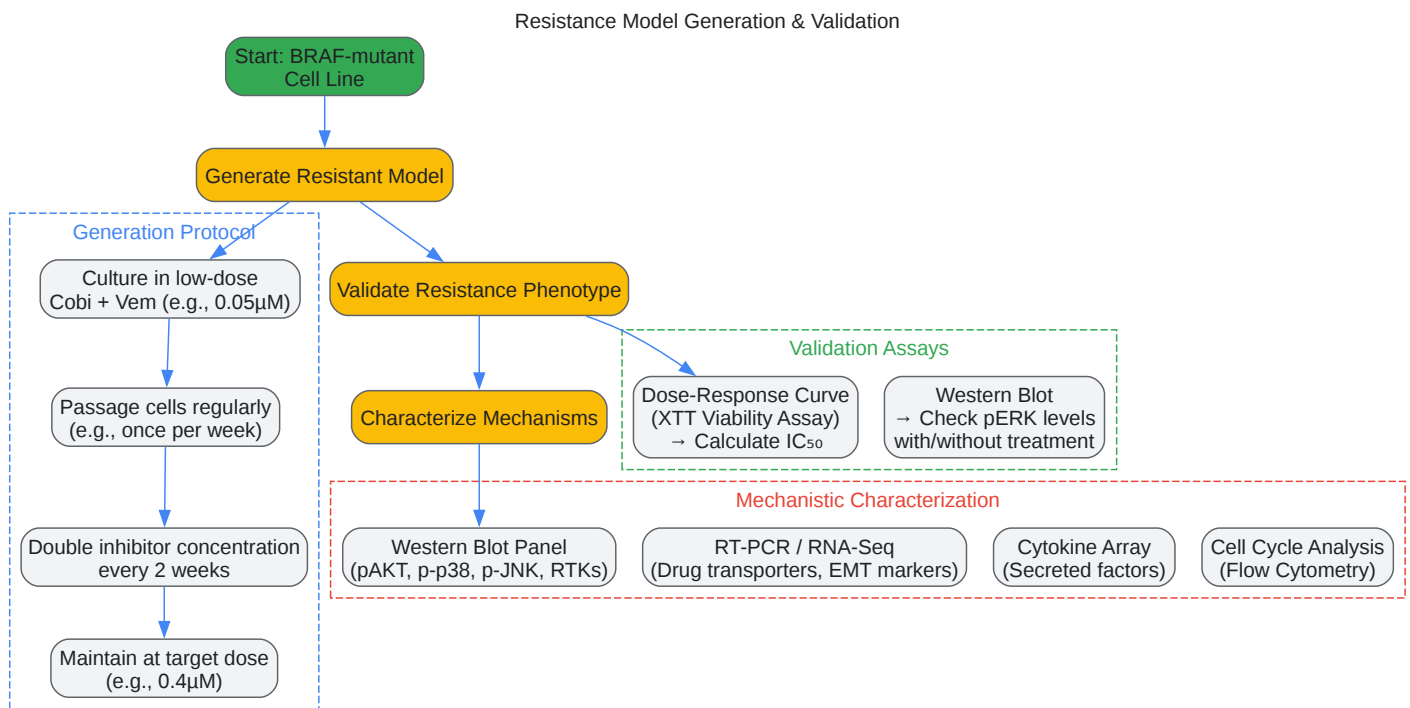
Resistance Model Generation & Validation

Start: BRAF-mutant Cell Line

Generate Resistant Model

Generation Protocol

Culture in low-dose Cobi + Vem (e.g., 0.05μM)

Passage cells regularly (e.g., once per week)

Double inhibitor concentration every 2 weeks

Maintain at target dose (e.g., 0.4μM)

Validate Resistance Phenotype

Validation Assays

Dose-Response Curve (XTT Viability Assay) → Calculate $IC_{50}$

Western Blot → Check pERK levels with/without treatment

Characterize Mechanisms

Mechanistic Characterization

Western Blot Panel (pAKT, p-p38, p-JNK, RTKs)

RT-PCR / RNA-Seq (Drug transporters, EMT markers)

Cytokine Array (Secreted factors)

Cell Cycle Analysis (Flow Cytometry)